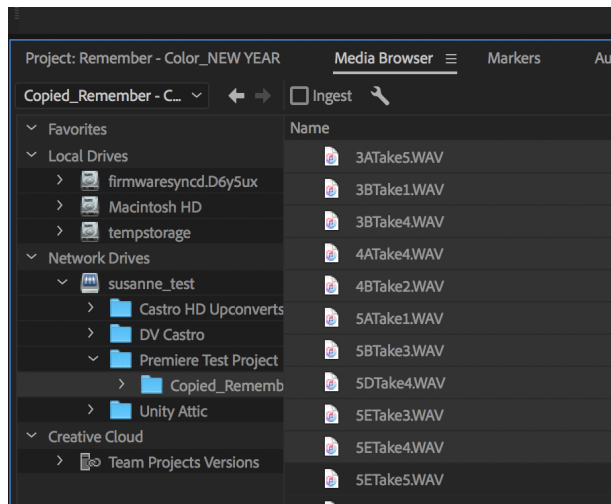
Project: Remember - Color_NEW YEAR
Media Browser ≡
Markers
Au

Copied_Remember - C...
Ingest

Favorites
Local Drives
firmwaresyncd.D6y5ux
Macintosh HD
tempstorage
Network Drives
susanne_test
Castro HD Upconverts
DV Castro
Premiere Test Project
Copied_Rememb
Unity Attic
Creative Cloud
Team Projects Versions

Name
3ATake5.WAV
3BTake1.WAV
3BTake4.WAV
4ATake4.WAV
4BTake2.WAV
5ATake1.WAV
5BTake3.WAV
5DTake4.WAV
5ETake3.WAV
5ETake4.WAV
5ETake5.WAV